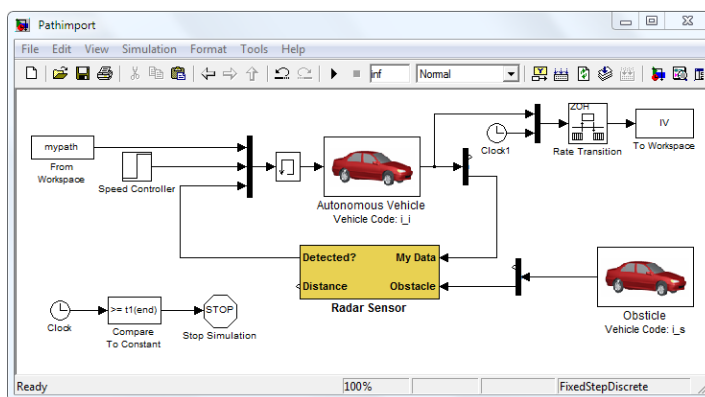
Pathimport

File Edit View Simulation Format Tools Help

inf
Normal

mypath
From Workspace

Speed Controller

Autonomous Vehicle
Vehicle Code: i_i

Clock1

ZOH
Rate Transition

IV
To Workspace

Detected?
My Data
Distance
Obstacle
Radar Sensor

Obsticle
Vehicle Code: i_s

Clock

>= t1(end)
Compare To Constant

STOP
Stop Simulation

Ready
100%
FixedStepDiscrete